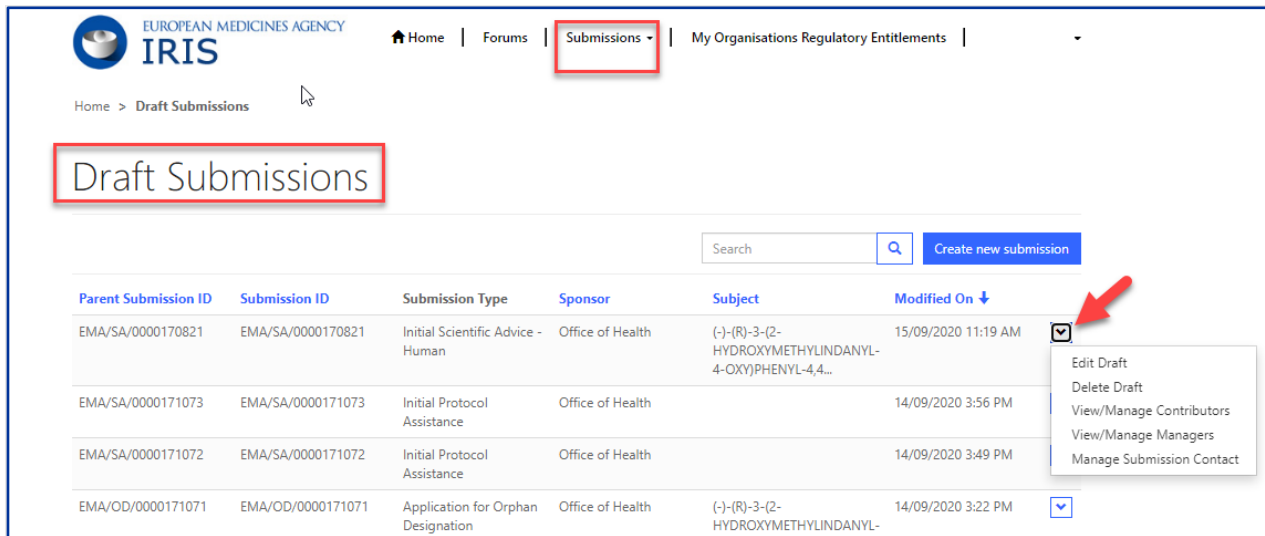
EUROPEAN MEDICINES AGENCY
IRIS

Home | Forums | Submissions | My Organisations Regulatory Entitlements |

Home > Draft Submissions

Draft Submissions

Search

Create new submission

| Parent Submission ID | Submission ID | Submission Type | Sponsor | Subject | Modified On ↓ |
|---|---|---|---|---|---|
| EMA/SA/0000170821 | EMA/SA/0000170821 | Initial Scientific Advice - Human | Office of Health | (-)-(R)-3-(2-HYDROXYMETHYLINDANYL-4-OXY)PHENYL-4,4... | 15/09/2020 11:19 AM |
| EMA/SA/0000171073 | EMA/SA/0000171073 | Initial Protocol Assistance | Office of Health | | 14/09/2020 3:56 PM |
| EMA/SA/0000171072 | EMA/SA/0000171072 | Initial Protocol Assistance | Office of Health | | 14/09/2020 3:49 PM |
| EMA/OD/0000171071 | EMA/OD/0000171071 | Application for Orphan Designation | Office of Health | (-)-(R)-3-(2-HYDROXYMETHYLINDANYL- | 14/09/2020 3:22 PM |

Edit Draft
Delete Draft
View/Manage Contributors
View/Manage Managers
Manage Submission Contact